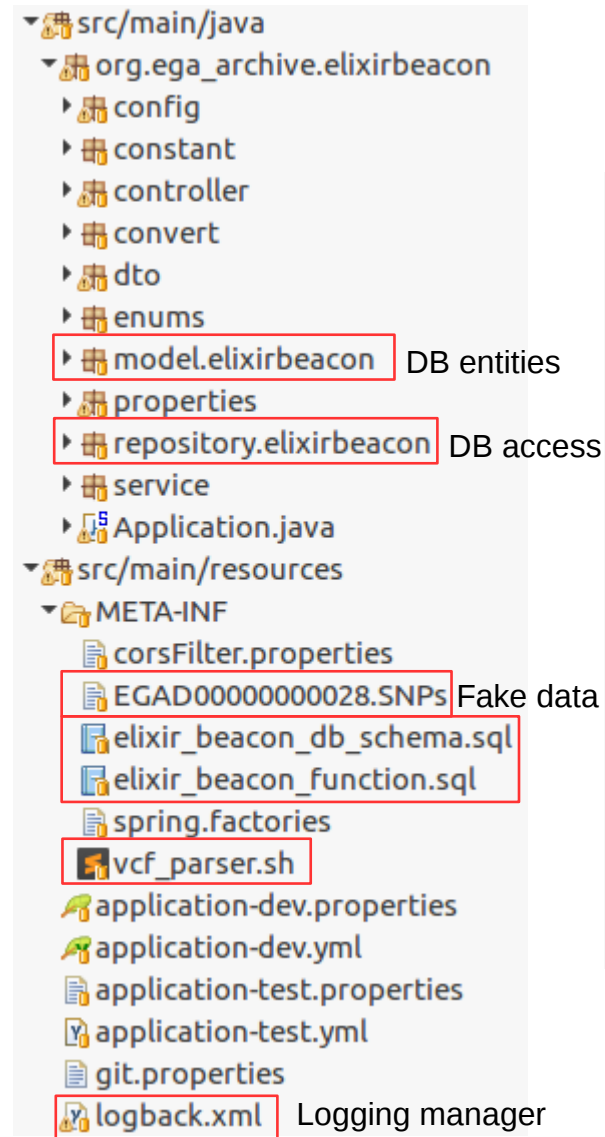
src/main/java
org.ega_archive.elixirbeacon
config
constant
controller
convert
dto
enums
model.elixirbeacon DB entities
properties
repository.elixirbeacon DB access
service
Application.java
src/main/resources
META-INF
corsFilter.properties
EGAD00000000028.SNPs Fake data
elixir_beacon_db_schema.sql
elixir_beacon_function.sql
spring.factories
vcf_parser.sh
application-dev.properties
application-dev.yml
application-test.properties
application-test.yml
git.properties
logback.xml Logging manager